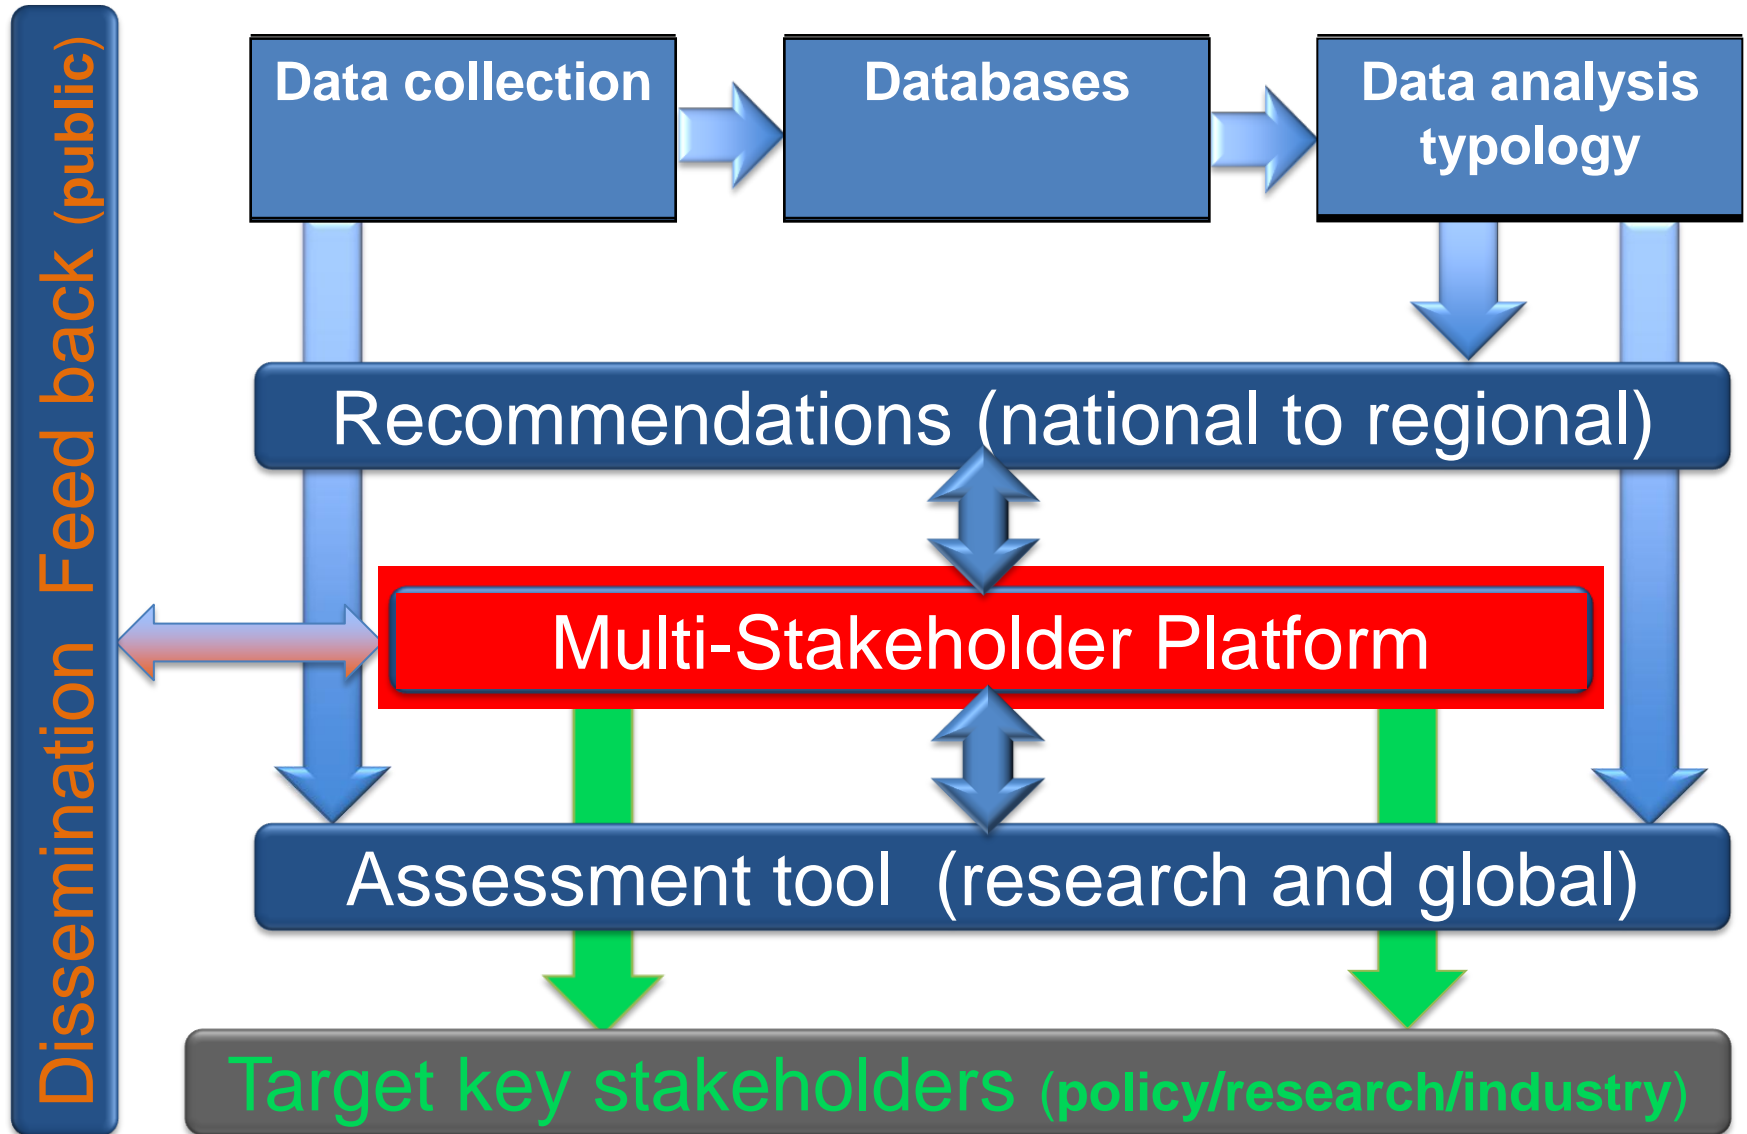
Dissemination Feed back (public)

Data collection

Databases

Data analysis typology

Recommendations (national to regional)

Multi-Stakeholder Platform

Assessment tool (research and global)

Target key stakeholders (policy/research/industry)